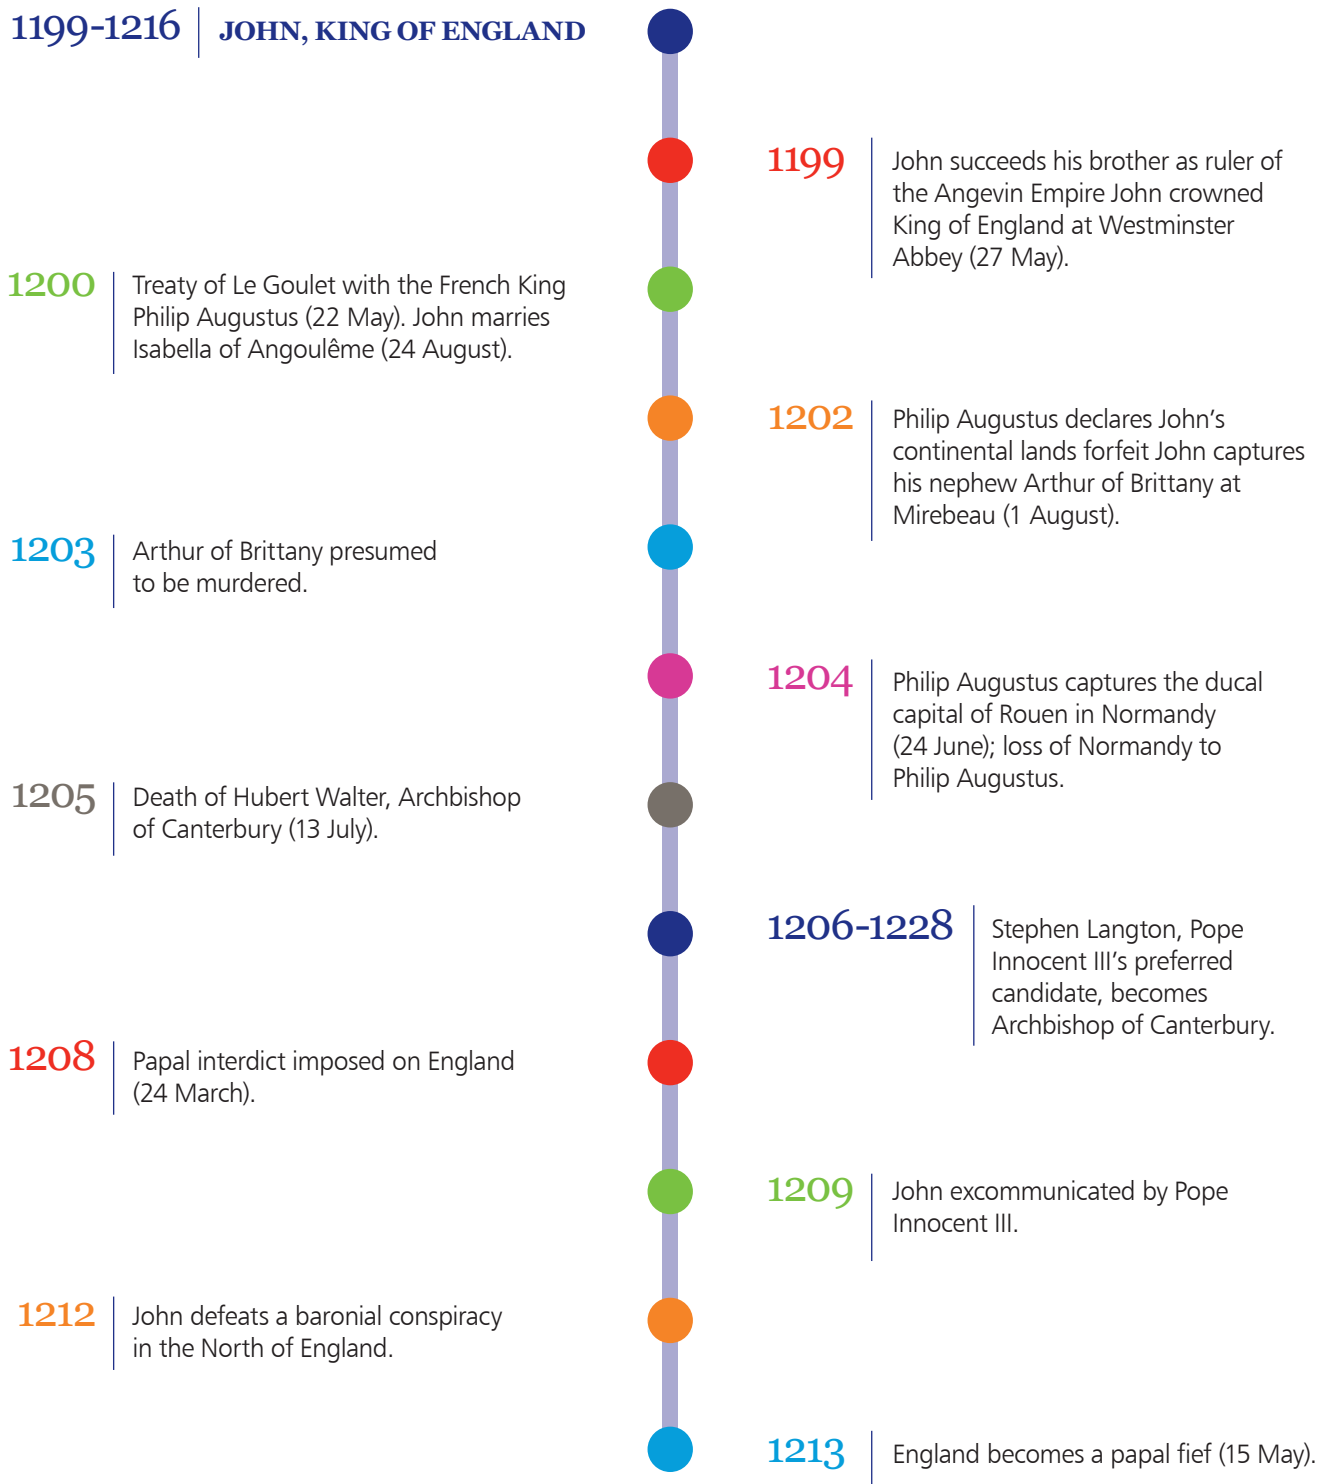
1199-1216 | JOHN, KING OF ENGLAND

1199 John succeeds his brother as ruler of the Angevin Empire John crowned King of England at Westminster Abbey (27 May).

1200 Treaty of Le Goulet with the French King Philip Augustus (22 May). John marries Isabella of Angoulême (24 August).

1202 Philip Augustus declares John's continental lands forfeit John captures his nephew Arthur of Brittany at Mirebeau (1 August).

1203 Arthur of Brittany presumed to be murdered.

1204 Philip Augustus captures the ducal capital of Rouen in Normandy (24 June); loss of Normandy to Philip Augustus.

1205 Death of Hubert Walter, Archbishop of Canterbury (13 July).

1206-1228 Stephen Langton, Pope Innocent III's preferred candidate, becomes Archbishop of Canterbury.

1208 Papal interdict imposed on England (24 March).

1209 John excommunicated by Pope Innocent III.

1212 John defeats a baronial conspiracy in the North of England.

1213 England becomes a papal fief (15 May).